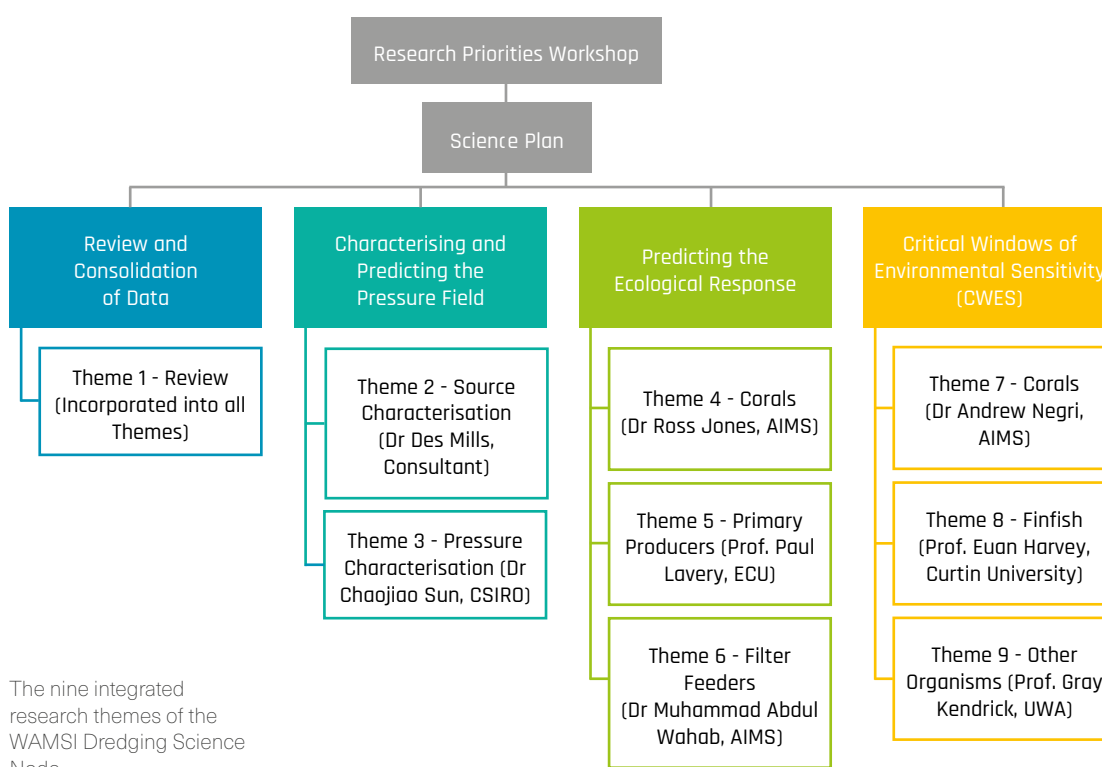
Research Priorities Workshop

Science Plan

Review and Consolidation of Data

Theme 1 - Review (Incorporated into all Themes)

Characterising and Predicting the Pressure Field

Theme 2 - Source Characterisation (Dr Des Mills, Consultant)

Theme 3 - Pressure Characterisation (Dr Chaojiao Sun, CSIRO)

Predicting the Ecological Response

Theme 4 - Corals (Dr Ross Jones, AIMS)

Theme 5 - Primary Producers (Prof. Paul Lavery, ECU)

Theme 6 - Filter Feeders (Dr Muhammad Abdul Wahab, AIMS)

Critical Windows of Environmental Sensitivity (CWES)

Theme 7 - Corals (Dr Andrew Negri, AIMS)

Theme 8 - Finfish (Prof. Euan Harvey, Curtin University)

Theme 9 - Other Organisms (Prof. Gray Kendrick, UWA)

The nine integrated research themes of the WAMSI Dredging Science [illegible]